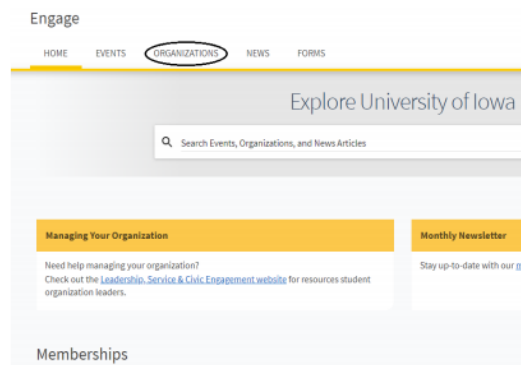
Engage

HOME EVENTS ORGANIZATIONS NEWS FORMS

Explore University of Iowa

Search Events, Organizations, and News Articles

Managing Your Organization

Need help managing your organization?
Check out the Leadership, Service & Civic Engagement website for resources student organization leaders.

Monthly Newsletter

Stay up-to-date with our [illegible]

Memberships